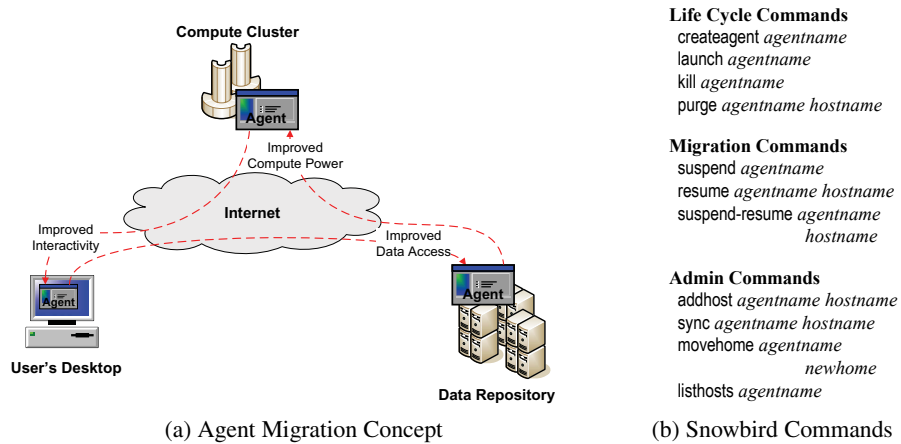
Compute Cluster

Agent

Improved Compute Power

Internet

Improved Interactivity

Improved Data Access

Agent

Agent

User's Desktop

Data Repository

(a) Agent Migration Concept

Life Cycle Commands
createagent *agentname*
launch *agentname*
kill *agentname*
purge *agentname hostname*

Migration Commands
suspend *agentname*
resume *agentname hostname*
suspend-resume *agentname hostname*

Admin Commands
addhost *agentname hostname*
sync *agentname hostname*
movehome *agentname newhome*
listhosts *agentname*

(b) Snowbird Commands